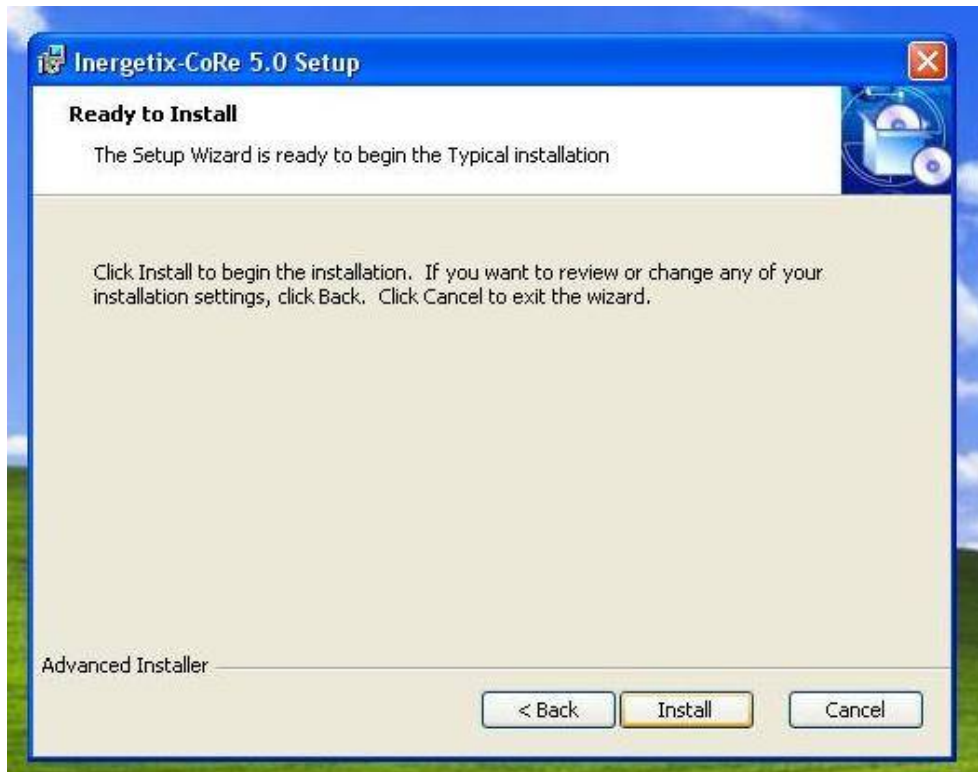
Inergetix-CoRe 5.0 Setup

Ready to Install

The Setup Wizard is ready to begin the Typical installation

Click Install to begin the installation. If you want to review or change any of your installation settings, click Back. Click Cancel to exit the wizard.

Advanced Installer

< Back

Install

Cancel